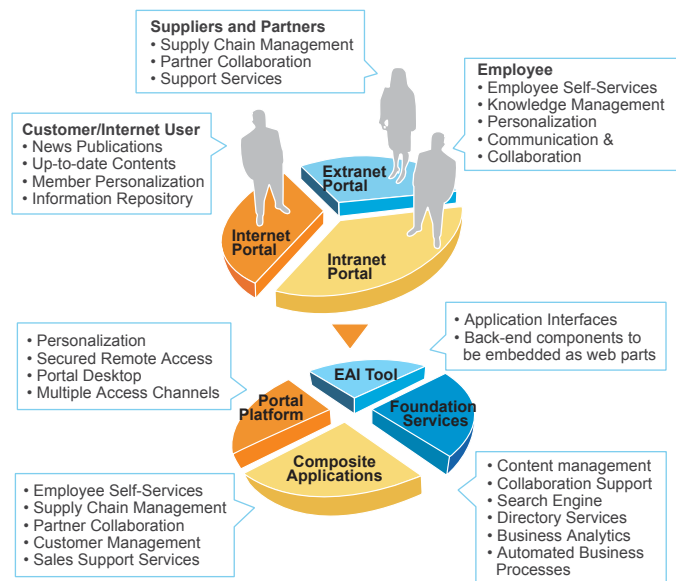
Suppliers and Partners
• Supply Chain Management
• Partner Collaboration
• Support Services

Employee
• Employee Self-Services
• Knowledge Management
• Personalization
• Communication &
• Collaboration

Customer/Internet User
• News Publications
• Up-to-date Contents
• Member Personalization
• Information Repository

Extranet Portal

Internet Portal

Intranet Portal

• Application Interfaces
• Back-end components to be embedded as web parts

• Personalization
• Secured Remote Access
• Portal Desktop
• Multiple Access Channels

EAI Tool

Portal Platform

Foundation Services

Composite Applications

• Employee Self-Services
• Supply Chain Management
• Partner Collaboration
• Customer Management
• Sales Support Services

• Content management
• Collaboration Support
• Search Engine
• Directory Services
• Business Analytics
• Automated Business Processes